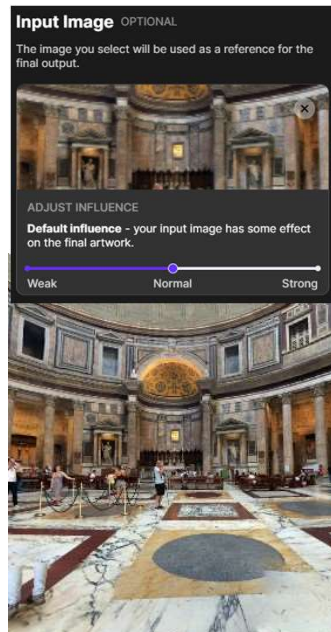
Input Image OPTIONAL

The image you select will be used as a reference for the final output.

ADJUST INFLUENCE

**Default influence** - your input image has some effect on the final artwork.

Weak Normal Strong